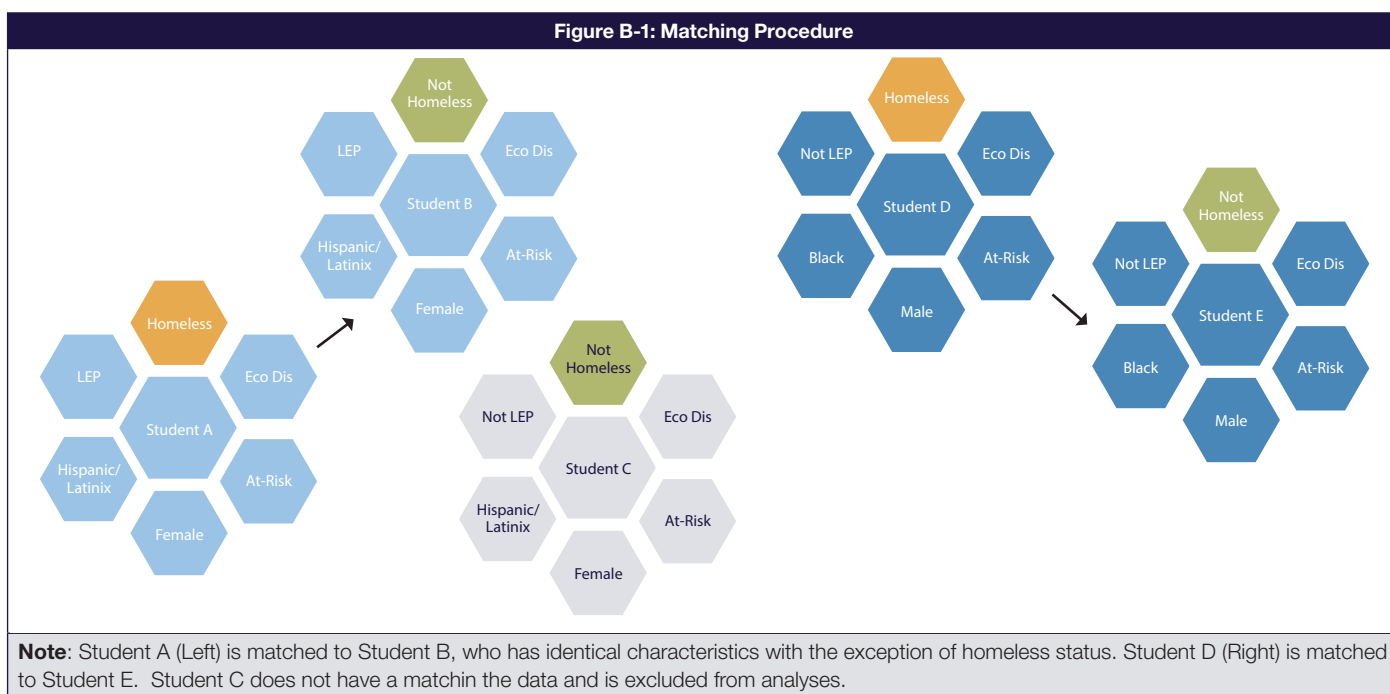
Figure B-1: Matching Procedure

Homeless
LEP
Eco Dis
Student A
Hispanic/ Latinix
At-Risk
Female

Not Homeless
LEP
Eco Dis
Student B
Hispanic/ Latinix
At-Risk
Female

Not Homeless
Not LEP
Eco Dis
Student C
Hispanic/ Latinix
At-Risk
Female

Homeless
Not LEP
Eco Dis
Student D
Black
At-Risk
Male

Not Homeless
Not LEP
Eco Dis
Student E
Black
At-Risk
Male

Note: Student A (Left) is matched to Student B, who has identical characteristics with the exception of homeless status. Student D (Right) is matched to Student E. Student C does not have a matchin the data and is excluded from analyses.